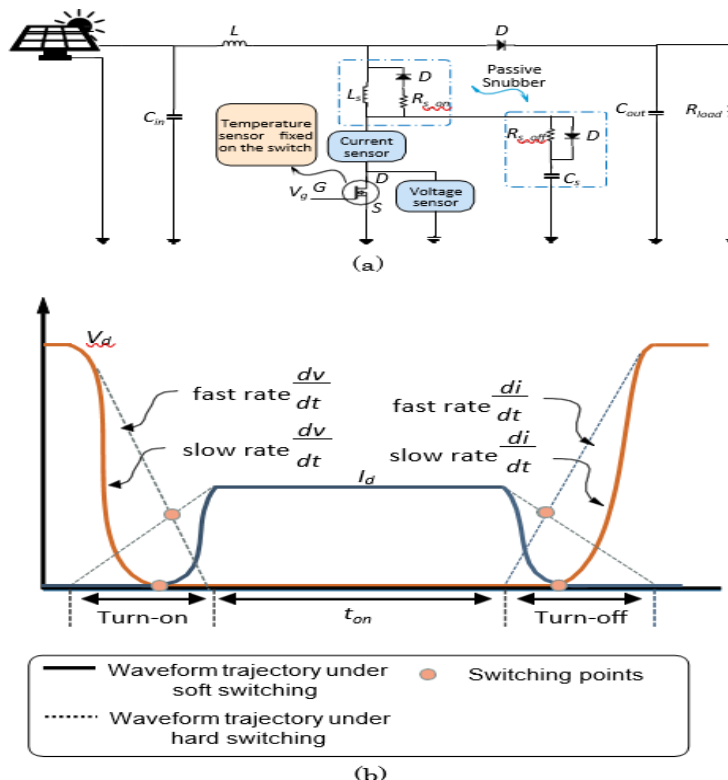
$L$

$D$

$D$

Passive Snubber

$C_{in}$

$L_s$

$R_{s\_on}$

$C_{out}$

$R_{load}$

Temperature sensor fixed on the switch

Current sensor

$R_{s\_off}$

$D$

$D$

$G$

$V_g$

$S$

Voltage sensor

$C_s$

(a)

$V_d$

fast rate $\frac{dv}{dt}$

slow rate $\frac{dv}{dt}$

fast rate $\frac{di}{dt}$

slow rate $\frac{di}{dt}$

$I_d$

Turn-on

$t_{on}$

Turn-off

Waveform trajectory under soft switching

Switching points

Waveform trajectory under hard switching

(b)